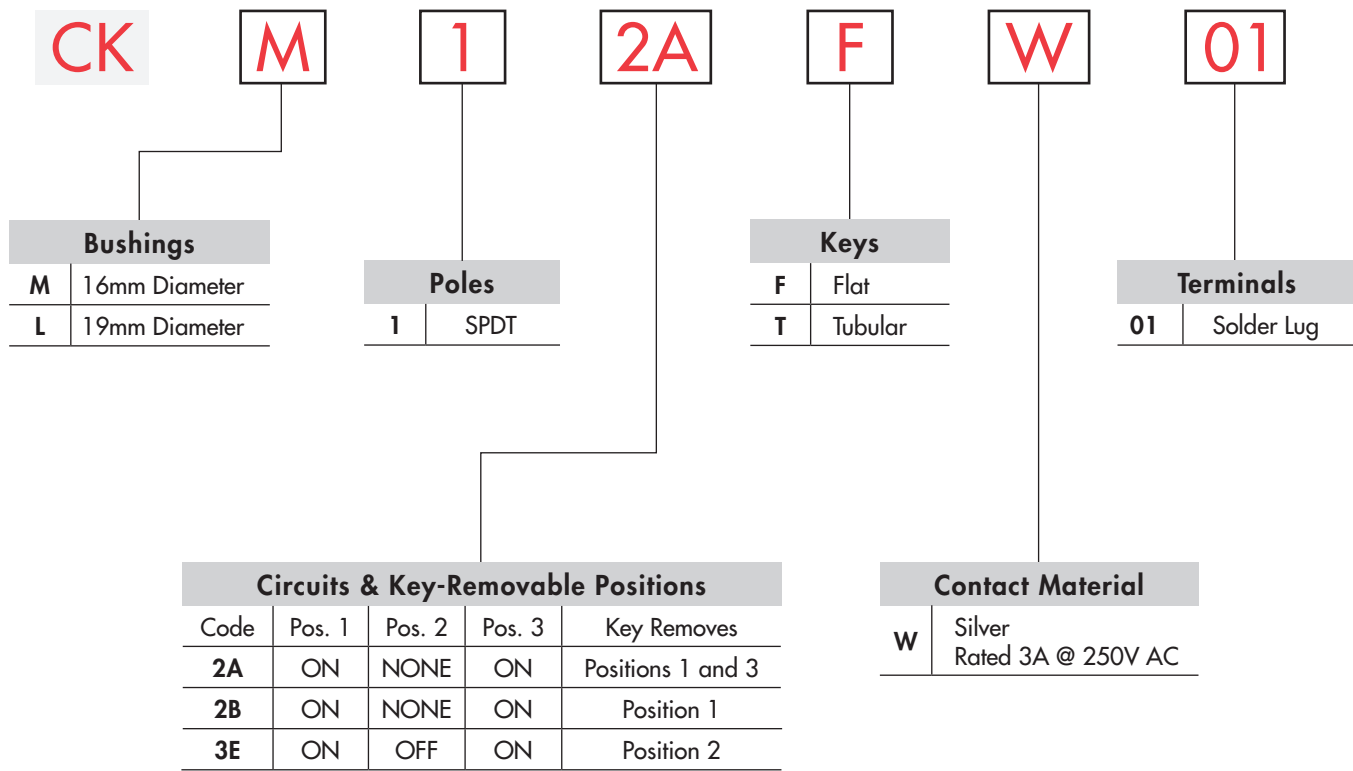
CK M 1 2A F W 01

| Bushings | |
|---|---|
| M | 16mm Diameter |
| L | 19mm Diameter |

| Poles | |
|---|---|
| 1 | SPDT |

| Keys | |
|---|---|
| F | Flat |
| T | Tubular |

| Terminals | |
|---|---|
| 01 | Solder Lug |

Circuits & Key-Removable Positions

| Code | Pos. 1 | Pos. 2 | Pos. 3 | Key Removes |
|---|---|---|---|---|
| 2A | ON | NONE | ON | Positions 1 and 3 |
| 2B | ON | NONE | ON | Position 1 |
| 3E | ON | OFF | ON | Position 2 |

| Contact Material | |
|---|---|
| W | Silver Rated 3A @ 250V AC |